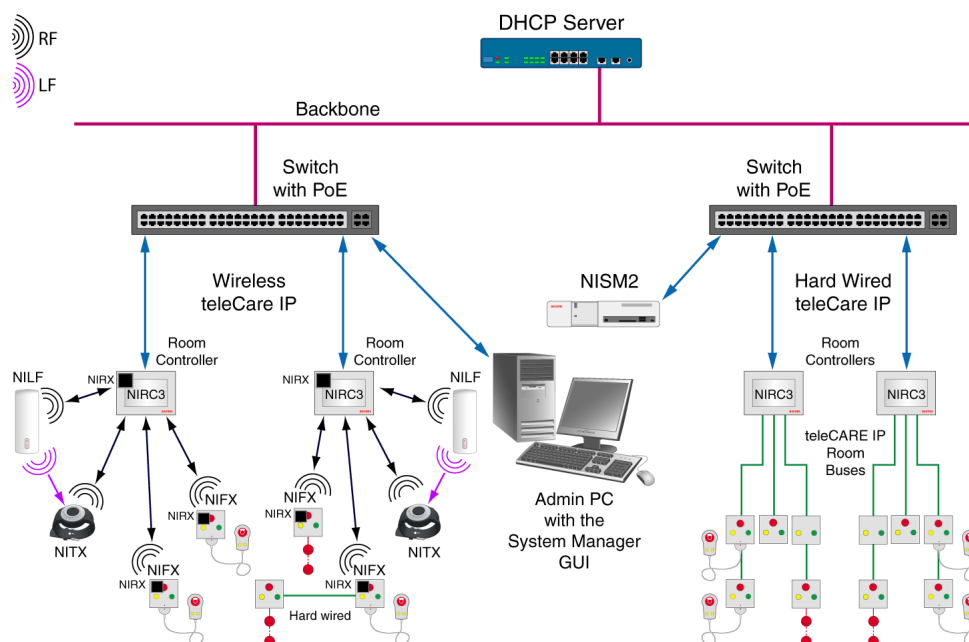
RF
LF

DHCP Server

Backbone

Switch with PoE

Switch with PoE

Wireless teleCare IP

NISM2

Hard Wired teleCare IP

Room Controller

Room Controller

Room Controllers

NILF

NIRX

NIRC3

NIRX

NIRC3

NILF

NIRC3

NIRC3

teleCARE IP Room Buses

NIFX

NIRX

NITX

NIFX

NIRX

NITX

NIFX

NIRX

NIFX

NIRX

Hard wired

Admin PC with the System Manager GUI